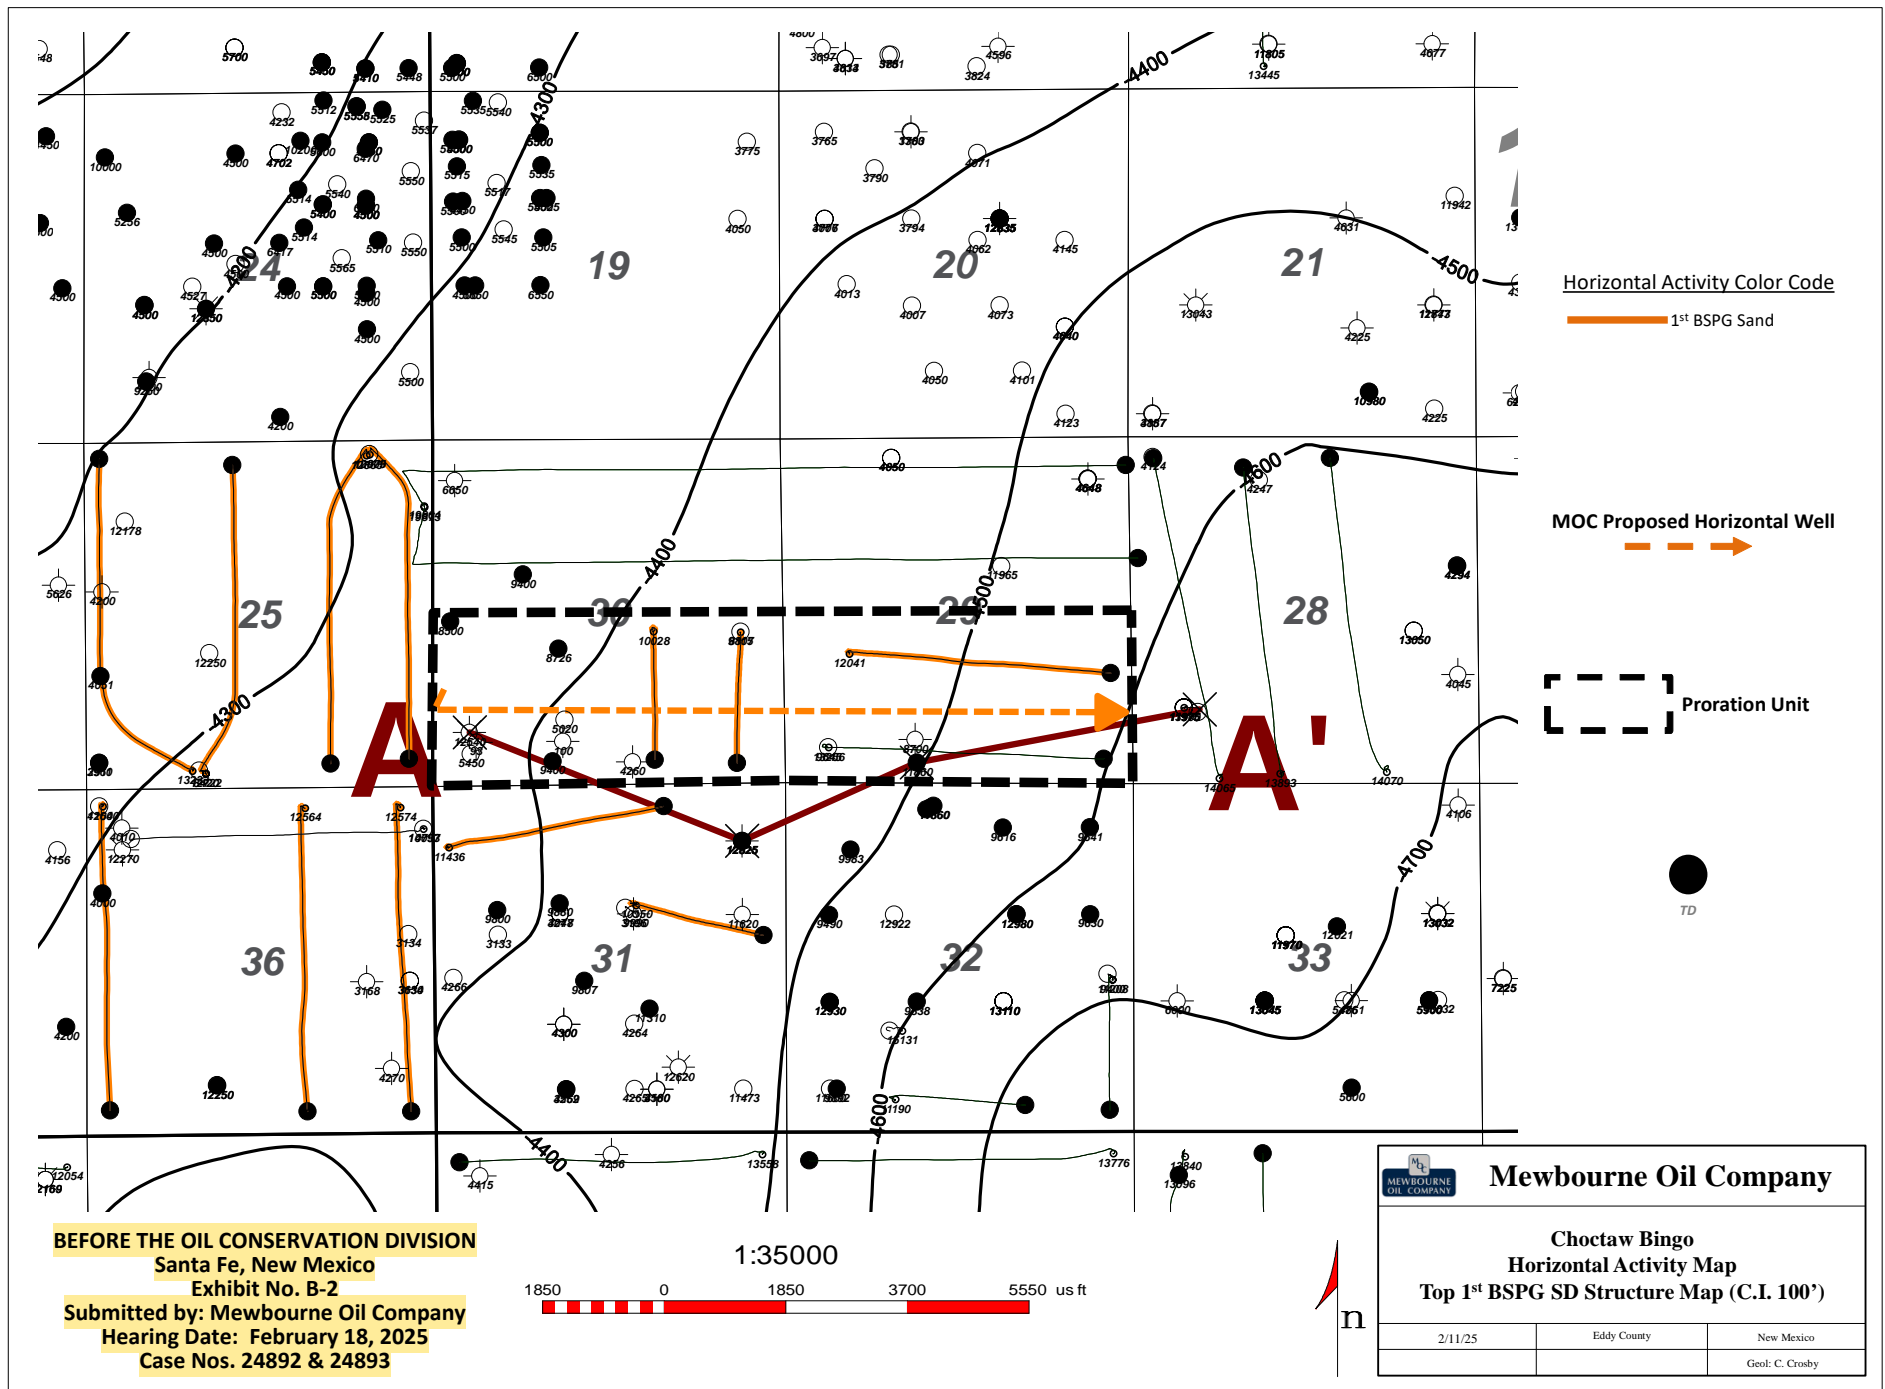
24
19
20
21
25
30
29
28
36
31
32
33

4300
4400
4500
4600
4700

A
A'

Horizontal Activity Color Code
1st BSPG Sand

MOC Proposed Horizontal Well

Proration Unit

TD

BEFORE THE OIL CONSERVATION DIVISION
Santa Fe, New Mexico
Exhibit No. B-2
Submitted by: Mewbourne Oil Company
Hearing Date: February 18, 2025
Case Nos. 24892 & 24893

1:35000
1850 0 1850 3700 5550 us ft

n

MEWBOURNE OIL COMPANY
Mewbourne Oil Company

Choctaw Bingo
Horizontal Activity Map
Top 1st BSPG SD Structure Map (C.I. 100')

| 2/11/25 | Eddy County | New Mexico |
|---|---|---|
| | | Geol: C. Crosby |